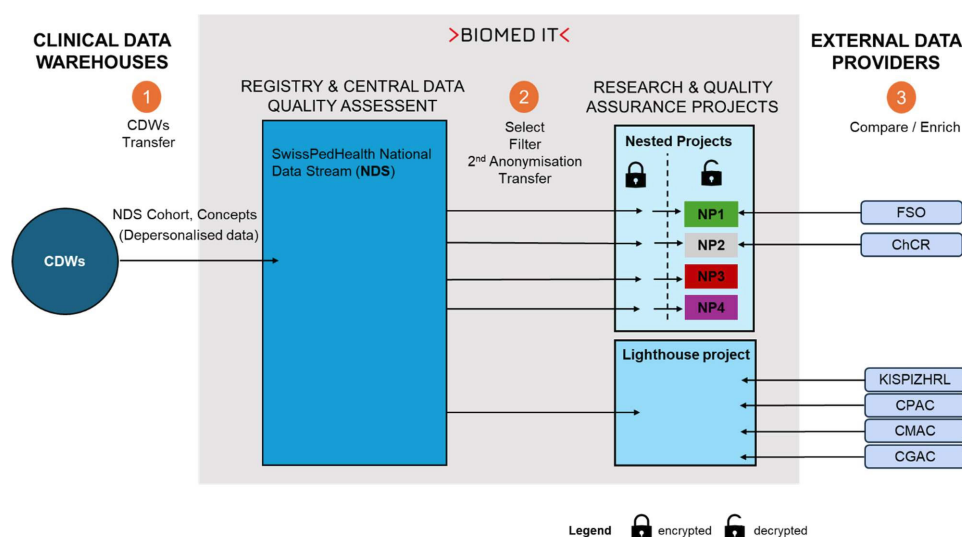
CLINICAL DATA WAREHOUSES

1

CDWs Transfer

>BIOMED IT<

REGISTRY & CENTRAL DATA QUALITY ASSESSENT

2

Select
Filter
2$^{nd}$ Anonymisation
Transfer

RESEARCH & QUALITY ASSURANCE PROJECTS

EXTERNAL DATA PROVIDERS

3

Compare / Enrich

SwissPedHealth National Data Stream (NDS)

NDS Cohort, Concepts (Depersonalised data)

CDWs

Nested Projects

NP1

NP2

NP3

NP4

FSO

ChCR

Lighthouse project

KISPIZHRL

CPAC

CMAC

CGAC

Legend encrypted decrypted